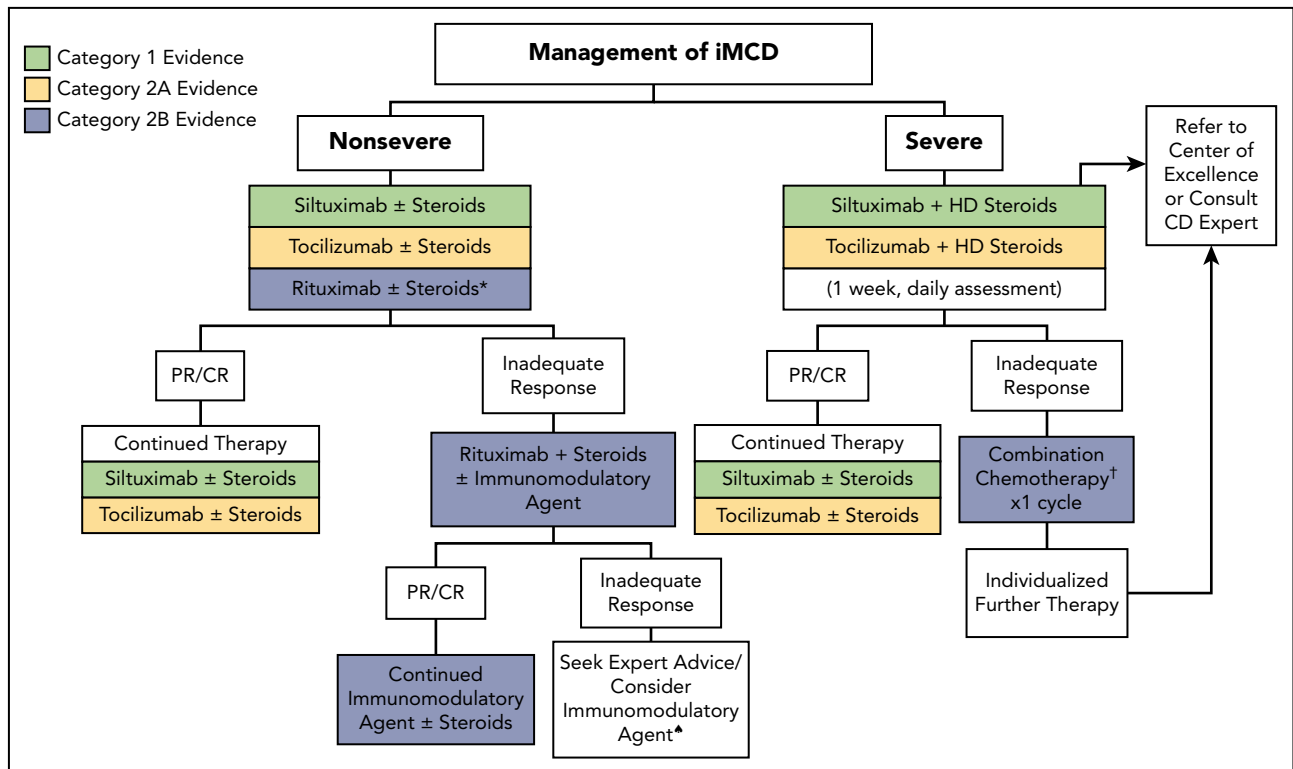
Category 1 Evidence
Category 2A Evidence
Category 2B Evidence

Management of iMCD

Nonsevere

Siltuximab ± Steroids
Tocilizumab ± Steroids
Rituximab ± Steroids*

PR/CR

Continued Therapy
Siltuximab ± Steroids
Tocilizumab ± Steroids

Inadequate Response

Rituximab + Steroids ± Immunomodulatory Agent

PR/CR

Continued Immunomodulatory Agent ± Steroids

Inadequate Response

Seek Expert Advice/ Consider Immunomodulatory Agent♠

Severe

Siltuximab + HD Steroids
Tocilizumab + HD Steroids
(1 week, daily assessment)

Refer to Center of Excellence or Consult CD Expert

PR/CR

Continued Therapy
Siltuximab ± Steroids
Tocilizumab ± Steroids

Inadequate Response

Combination Chemotherapy† x1 cycle

Individualized Further Therapy